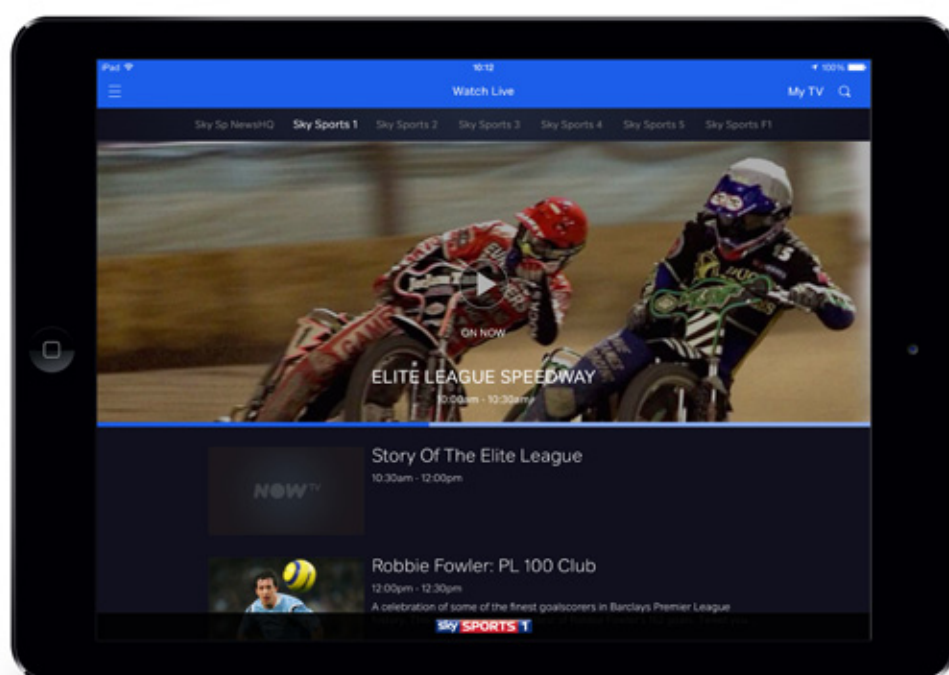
iPad
10:12
100%

Watch Live
My TV

Sky Sp NewsHQ
Sky Sports 1
Sky Sports 2
Sky Sports 3
Sky Sports 4
Sky Sports 5
Sky Sports F1

ON NOW
ELITE LEAGUE SPEEDWAY
10:00am - 10:30am

NOW TV
Story Of The Elite League
10:30am - 12:00pm

Robbie Fowler: PL 100 Club
12:00pm - 12:30pm
A celebration of some of the finest goalscorers in Barclays Premier League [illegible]

sky SPORTS 1